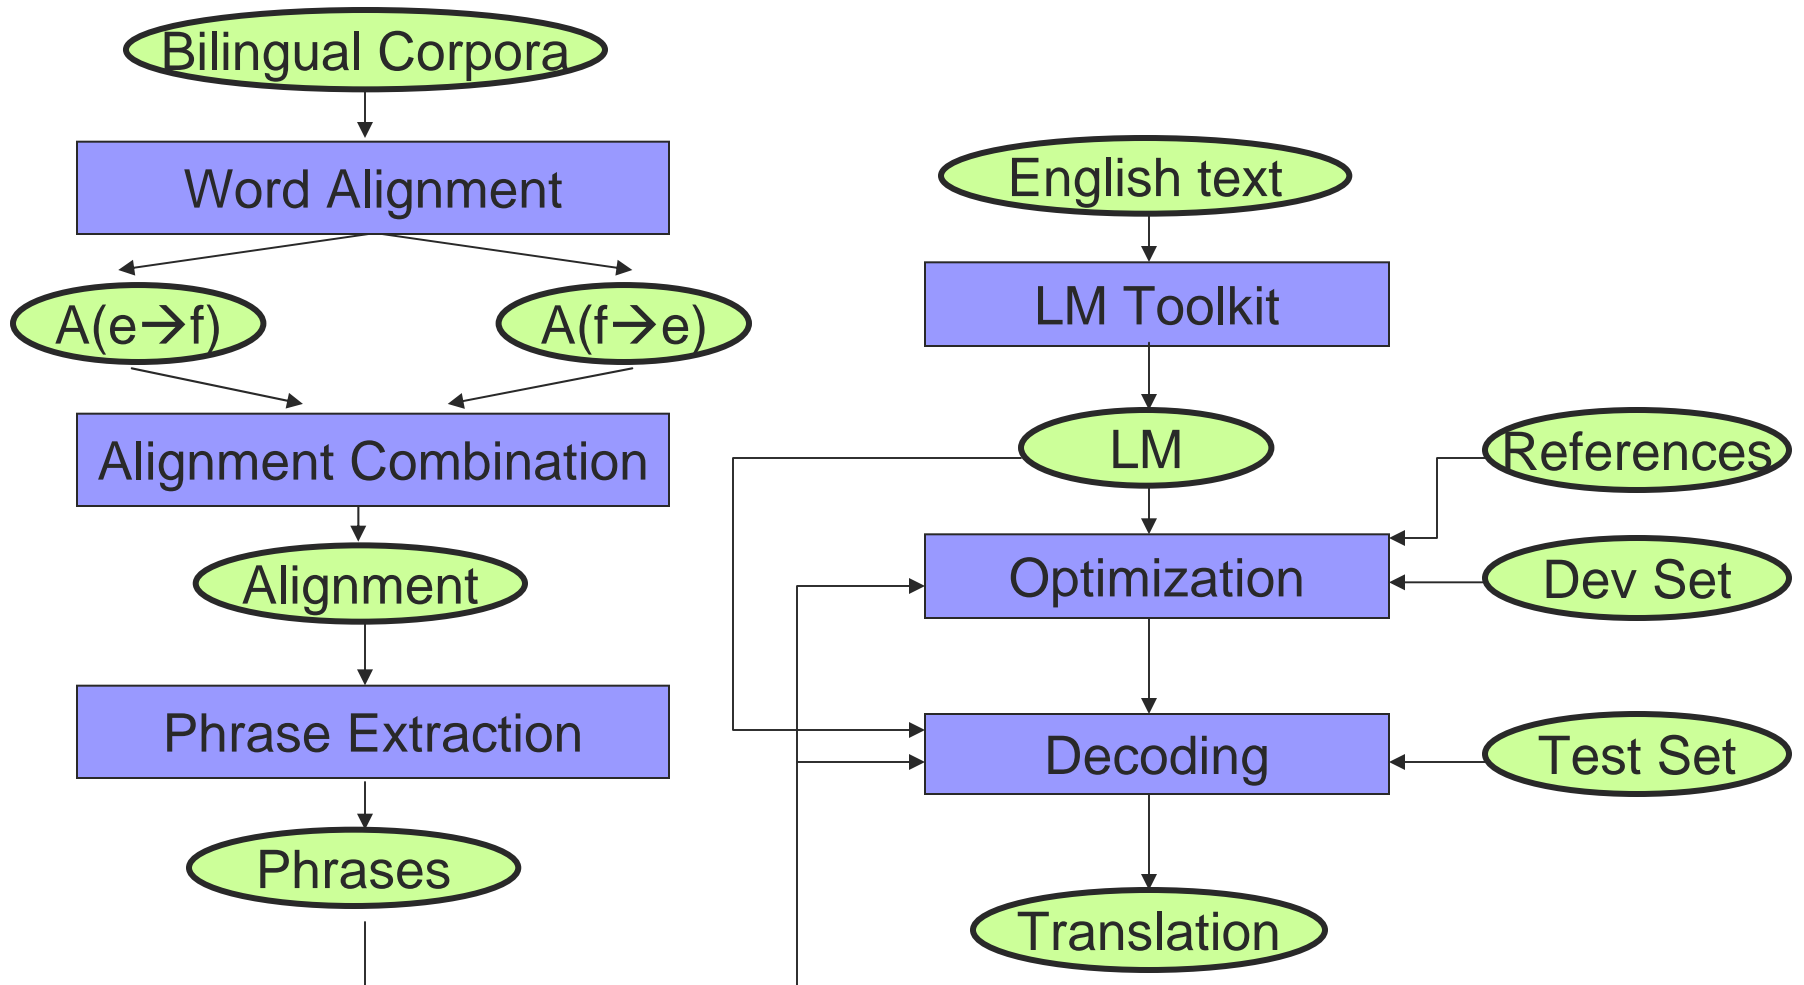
Bilingual Corpora

Word Alignment

A(e$\rightarrow$f)

A(f$\rightarrow$e)

Alignment Combination

Alignment

Phrase Extraction

Phrases

English text

LM Toolkit

LM

References

Optimization

Dev Set

Decoding

Test Set

Translation